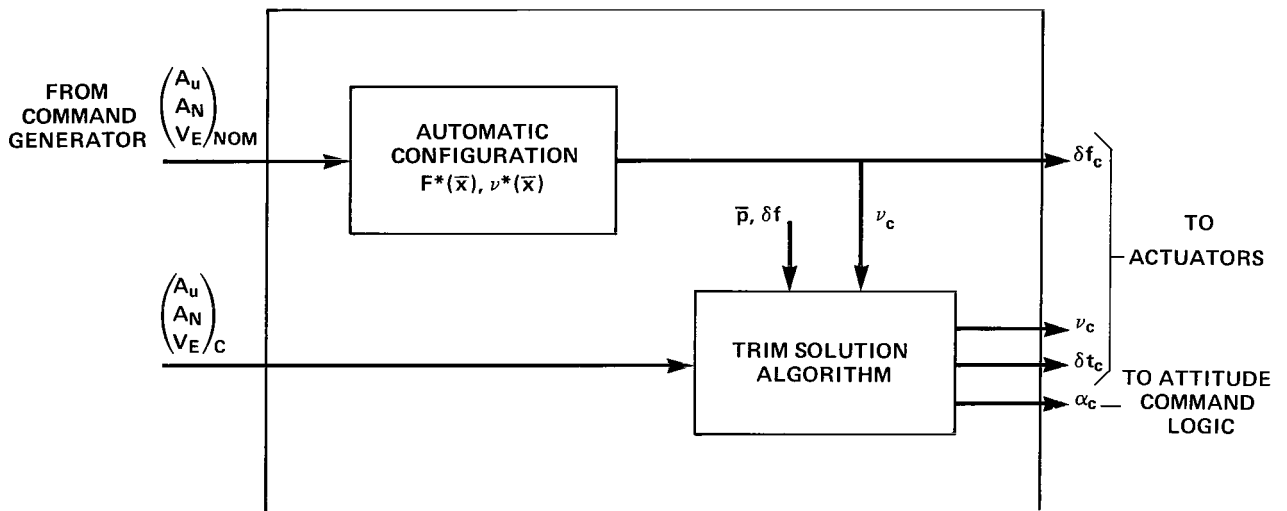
FROM COMMAND GENERATOR $\begin{pmatrix} A_u \\ A_N \\ V_E \end{pmatrix}_{NOM}$

AUTOMATIC CONFIGURATION $F^*(\overline{x})$, $\nu^*(\overline{x})$

$\delta f_c$

$\overline{p}$, $\delta f$

$\nu_c$

TO ACTUATORS

$\begin{pmatrix} A_u \\ A_N \\ V_E \end{pmatrix}_C$

TRIM SOLUTION ALGORITHM

$\nu_c$

$\delta t_c$

$\alpha_c$

TO ATTITUDE COMMAND LOGIC